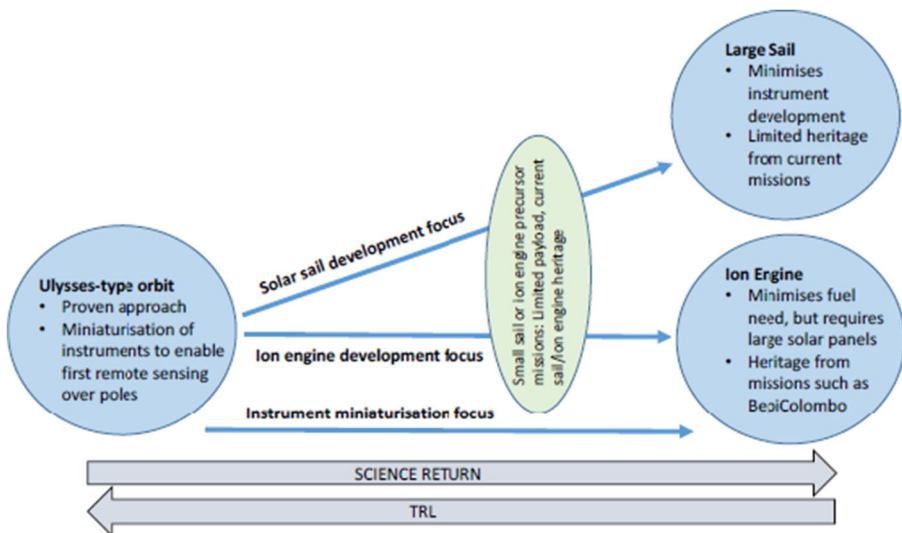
Ulysses-type orbit
• Proven approach
• Miniaturisation of instruments to enable first remote sensing over poles

Solar sail development focus

Ion engine development focus

Instrument miniaturisation focus

Small sail or ion engine precursor missions: Limited payload, current sail/ion engine heritage

Large Sail
• Minimises instrument development
• Limited heritage from current missions

Ion Engine
• Minimises fuel need, but requires large solar panels
• Heritage from missions such as BepiColombo

SCIENCE RETURN

TRL